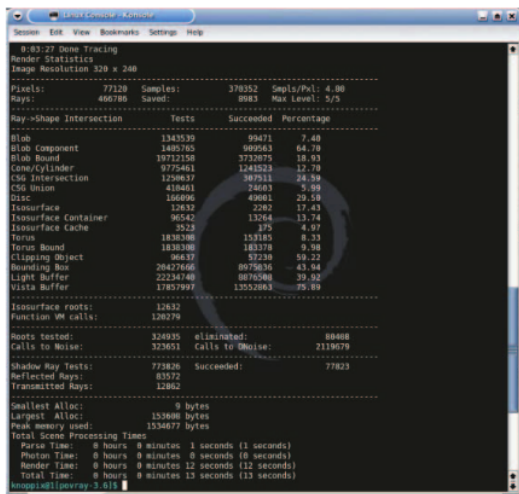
Linux Console - Konsole

Session Edit View Bookmarks Settings Help

0:03:27 Done Tracing
Render Statistics
Image Resolution 320 x 240
----------------------------------------------------------------------------
Pixels: 77120 Samples: 370352 Smpls/Pxl: 4.80
Rays: 466786 Saved: 8983 Max Level: 5/5
----------------------------------------------------------------------------
Ray->Shape Intersection Tests Succeeded Percentage
----------------------------------------------------------------------------
Blob 1343539 99471 7.40
Blob Component 1405765 909563 64.70
Blob Bound 19712158 3732875 18.93
Cone/Cylinder 9775461 1241523 12.70
CSG Intersection 1250637 307511 24.59
CSG Union 410461 24603 5.99
Disc 166096 49001 29.50
Isosurface 12632 2202 17.43
Isosurface Container 96542 13264 13.74
Isosurface Cache 3523 175 4.97
Torus 1838300 153185 8.33
Torus Bound 1838300 183378 9.98
Clipping Object 96637 57230 59.22
Bounding Box 20427666 8975836 43.94
Light Buffer 22234740 8876580 39.92
Vista Buffer 17857997 13552863 75.89
----------------------------------------------------------------------------
Isosurface roots: 12632
Function VM calls: 120279
----------------------------------------------------------------------------
Roots tested: 324935 eliminated: 60408
Calls to Noise: 323651 Calls to DNoise: 2119679
----------------------------------------------------------------------------
Shadow Ray Tests: 773826 Succeeded: 77823
Reflected Rays: 83572
Transmitted Rays: 12862
----------------------------------------------------------------------------
Smallest Alloc: 9 bytes
Largest Alloc: 153600 bytes
Peak memory used: 1534677 bytes
Total Scene Processing Times
Parse Time: 0 hours 0 minutes 1 seconds (1 seconds)
Photon Time: 0 hours 0 minutes 0 seconds (0 seconds)
Render Time: 0 hours 0 minutes 12 seconds (12 seconds)
Total Time: 0 hours 0 minutes 13 seconds (13 seconds)
knoppix@1[povray-3.6]$